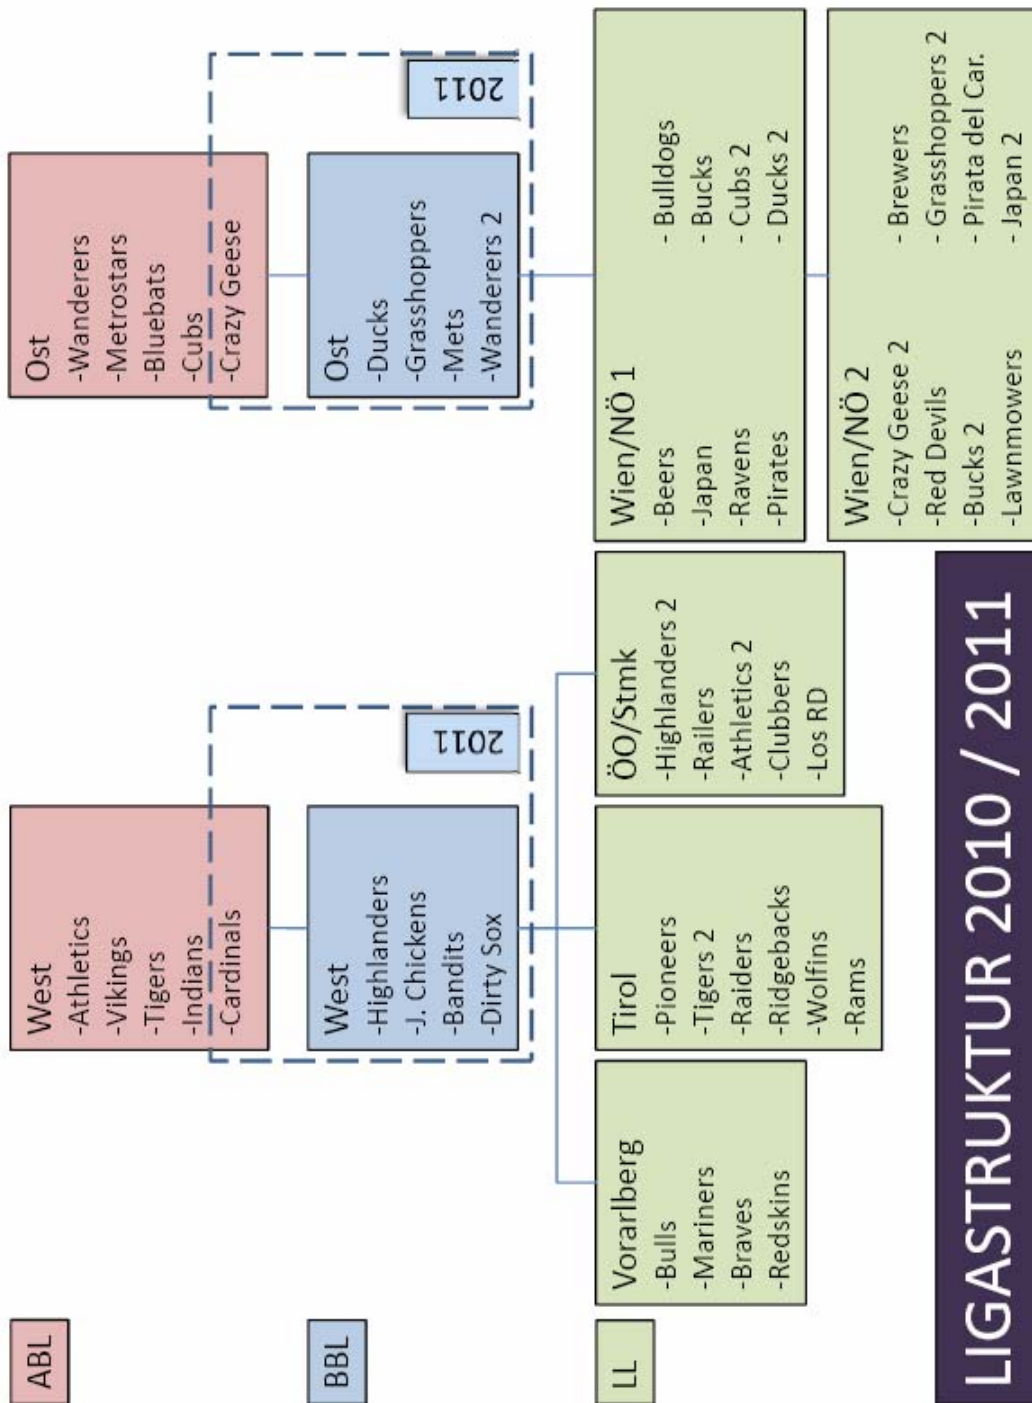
LIGASTRUKTUR 2010 / 2011

ABL

BBL

LL

West
-Athletics
-Vikings
-Tigers
-Indians
-Cardinals

Ost
-Wanderers
-Metrostars
-Bluebats
-Cubs
-Crazy Geese

2011

West
-Highlanders
-J. Chickens
-Bandits
-Dirty Sox

2011

Ost
-Ducks
-Grasshoppers
-Mets
-Wanderers 2

Vorarlberg
-Bulls
-Mariners
-Braves
-Redskins

Tirol
-Pioneers
-Tigers 2
-Raiders
-Ridgebacks
-Wolfins
-Rams

ÖO/Stmk
-Highlanders 2
-Railers
-Athletics 2
-Clubbers
-Los RD

Wien/NÖ 1
-Beers
-Japan
-Ravens
-Pirates
- Bulldogs
- Bucks
- Cubs 2
- Ducks 2

Wien/NÖ 2
-Crazy Geese 2
-Red Devils
-Bucks 2
-Lawnmowers
- Brewers
- Grasshoppers 2
- Pirata del Car.
- Japan 2